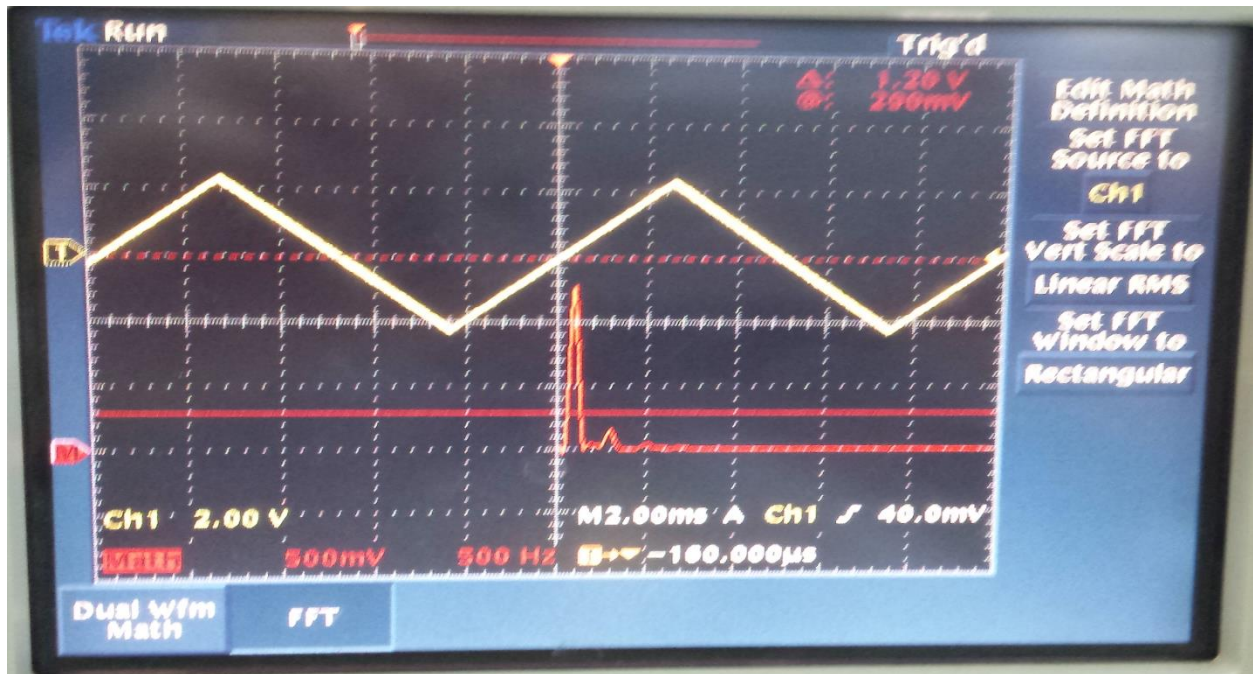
Tek Run

Trig'd

Δ: 1.20 V
@: 290mV

Edit Math Definition

Set FFT Source to

Ch1

Set FFT Vert Scale to

Linear RMS

Set FFT Window to

Rectangular

1

M

Ch1 2.00 V

M2.00ms A Ch1 ∫ 40.0mV

Math 500mV 500 Hz T→▼ −160.000µs

Dual Wfm Math

FFT